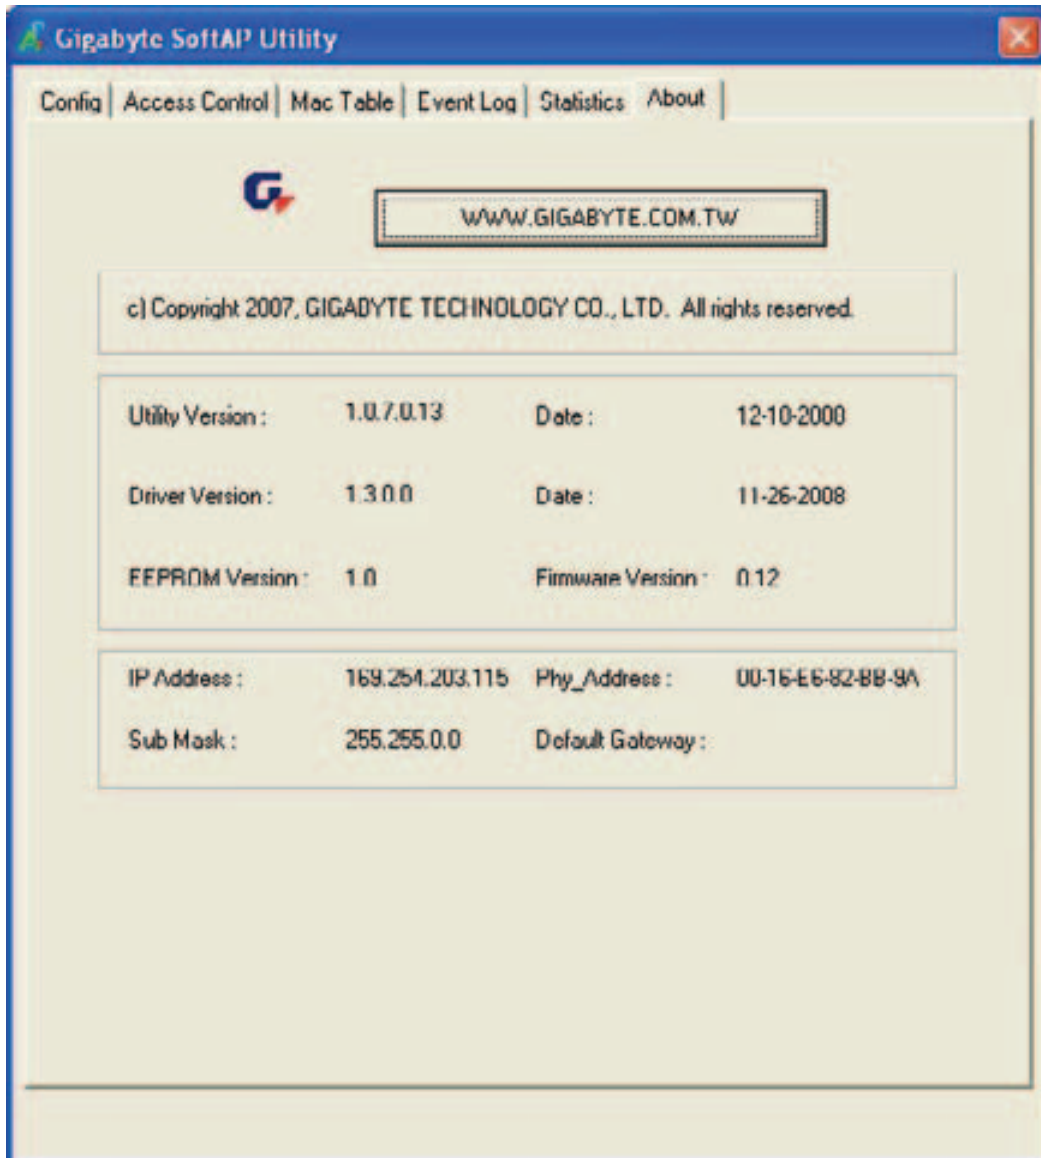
Gigabyte SoftAP Utility

Config | Access Control | Mac Table | Event Log | Statistics | About

G

WWW.GIGABYTE.COM.TW

c) Copyright 2007, GIGABYTE TECHNOLOGY CO., LTD. All rights reserved.

| | | | |
|---|---|---|---|
| Utility Version : | 1.0.7.0.13 | Date : | 12-10-2000 |
| Driver Version : | 1.3.0.0 | Date : | 11-26-2008 |
| EEPROM Version : | 1.0 | Firmware Version : | 0.12 |

| | | | |
|---|---|---|---|
| IP Address : | 169.254.203.115 | Phy_Address : | 00-16-E6-82-BB-9A |
| Sub Mask : | 255.255.0.0 | Default Gateway : | |